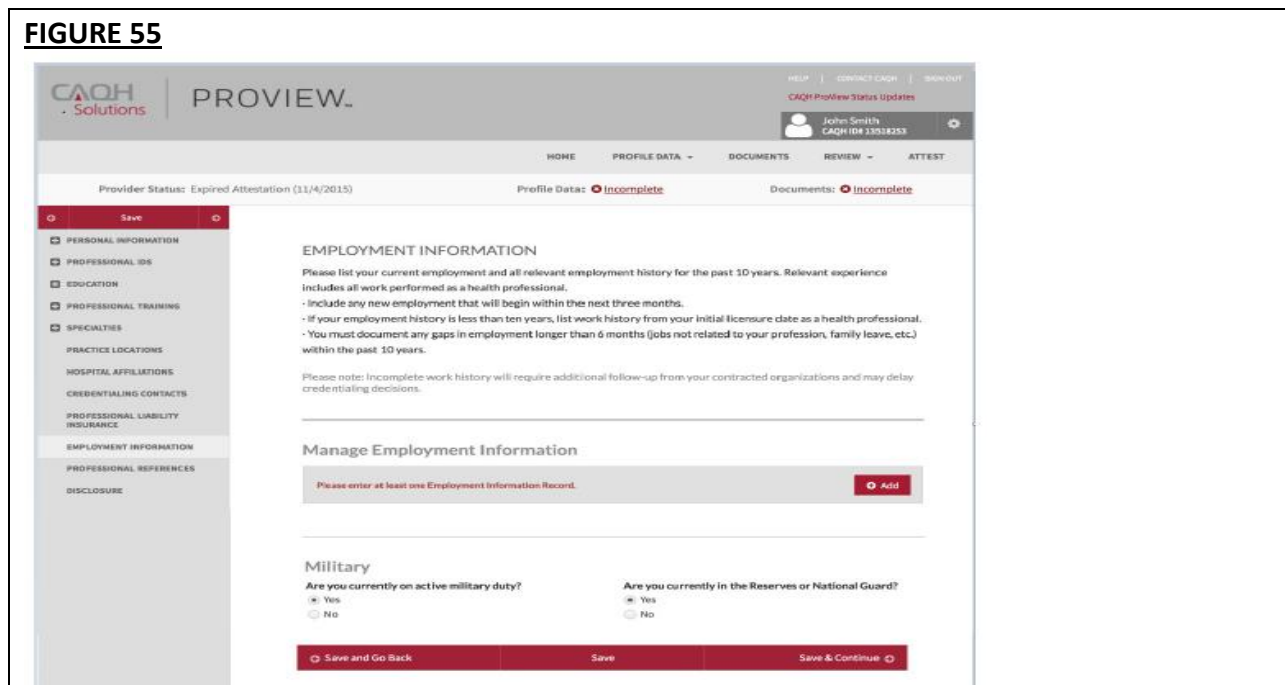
FIGURE 55

CAQH Solutions | PROVIEW.

HELP | CONTACT CAQH | SIGN OUT
CAQH ProView Status Updates
John Smith
CAQH ID# 13518253

HOME PROFILE DATA DOCUMENTS REVIEW ATTEST

Provider Status: Expired Attestation (11/4/2015) Profile Data: Incomplete Documents: Incomplete

Save
PERSONAL INFORMATION
PROFESSIONAL IDS
EDUCATION
PROFESSIONAL TRAINING
SPECIALTIES
PRACTICE LOCATIONS
HOSPITAL AFFILIATIONS
CREDENTIALING CONTACTS
PROFESSIONAL LIABILITY INSURANCE
EMPLOYMENT INFORMATION
PROFESSIONAL REFERENCES
DISCLOSURE

EMPLOYMENT INFORMATION
Please list your current employment and all relevant employment history for the past 10 years. Relevant experience includes all work performed as a health professional.
- Include any new employment that will begin within the next three months.
- If your employment history is less than ten years, list work history from your initial licensure date as a health professional.
- You must document any gaps in employment longer than 6 months (jobs not related to your profession, family leave, etc.) within the past 10 years.

Please note: Incomplete work history will require additional follow-up from your contracted organizations and may delay credentialing decisions.

Manage Employment Information
Please enter at least one Employment Information Record.
Add

Military
Are you currently on active military duty?
Yes
No
Are you currently in the Reserves or National Guard?
Yes
No

Save and Go Back Save Save & Continue